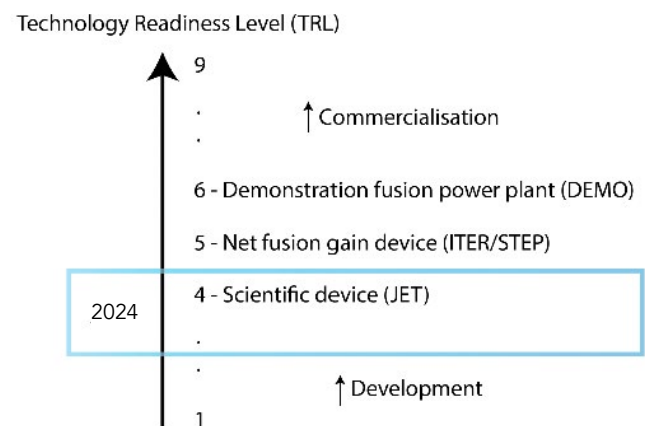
Technology Readiness Level (TRL)

9

.

.

↑ Commercialisation

6 - Demonstration fusion power plant (DEMO)

5 - Net fusion gain device (ITER/STEP)

2024

4 - Scientific device (JET)

.

.

↑ Development

1